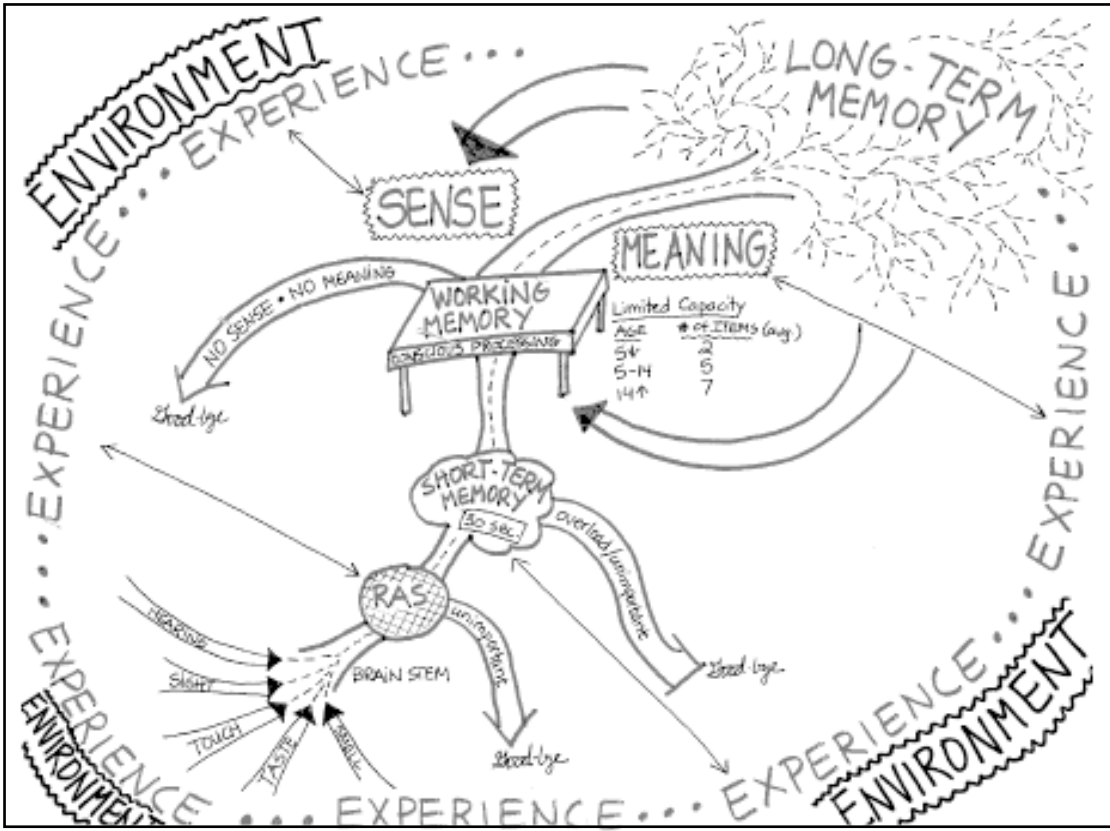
ENVIRONMENT

EXPERIENCE . . .

LONG-TERM MEMORY

SENSE

MEANING

NO SENSE • NO MEANING

WORKING MEMORY

CONSCIOUS PROCESSING

Limited Capacity

| AGE | # of ITEMS (avg.) |
|---|---|
| 5↓ | 2 |
| 5-14 | 5 |
| 14↑ | 7 |

Good-bye

SHORT-TERM MEMORY

30 sec.

overload/unimportant

RAS

unimportant

BRAIN STEM

HEARING

SIGHT

TOUCH

TASTE

SMELL

Good-bye

Good-bye

EXPERIENCE . . .

EXPERIENCE . . .

EXPERIENCE . . . EXPERIENCE . . .

EXPERIENCE . . .

EXPERIENCE

ENVIRONMENT

ENVIRONMENT

ENVIRONMENT